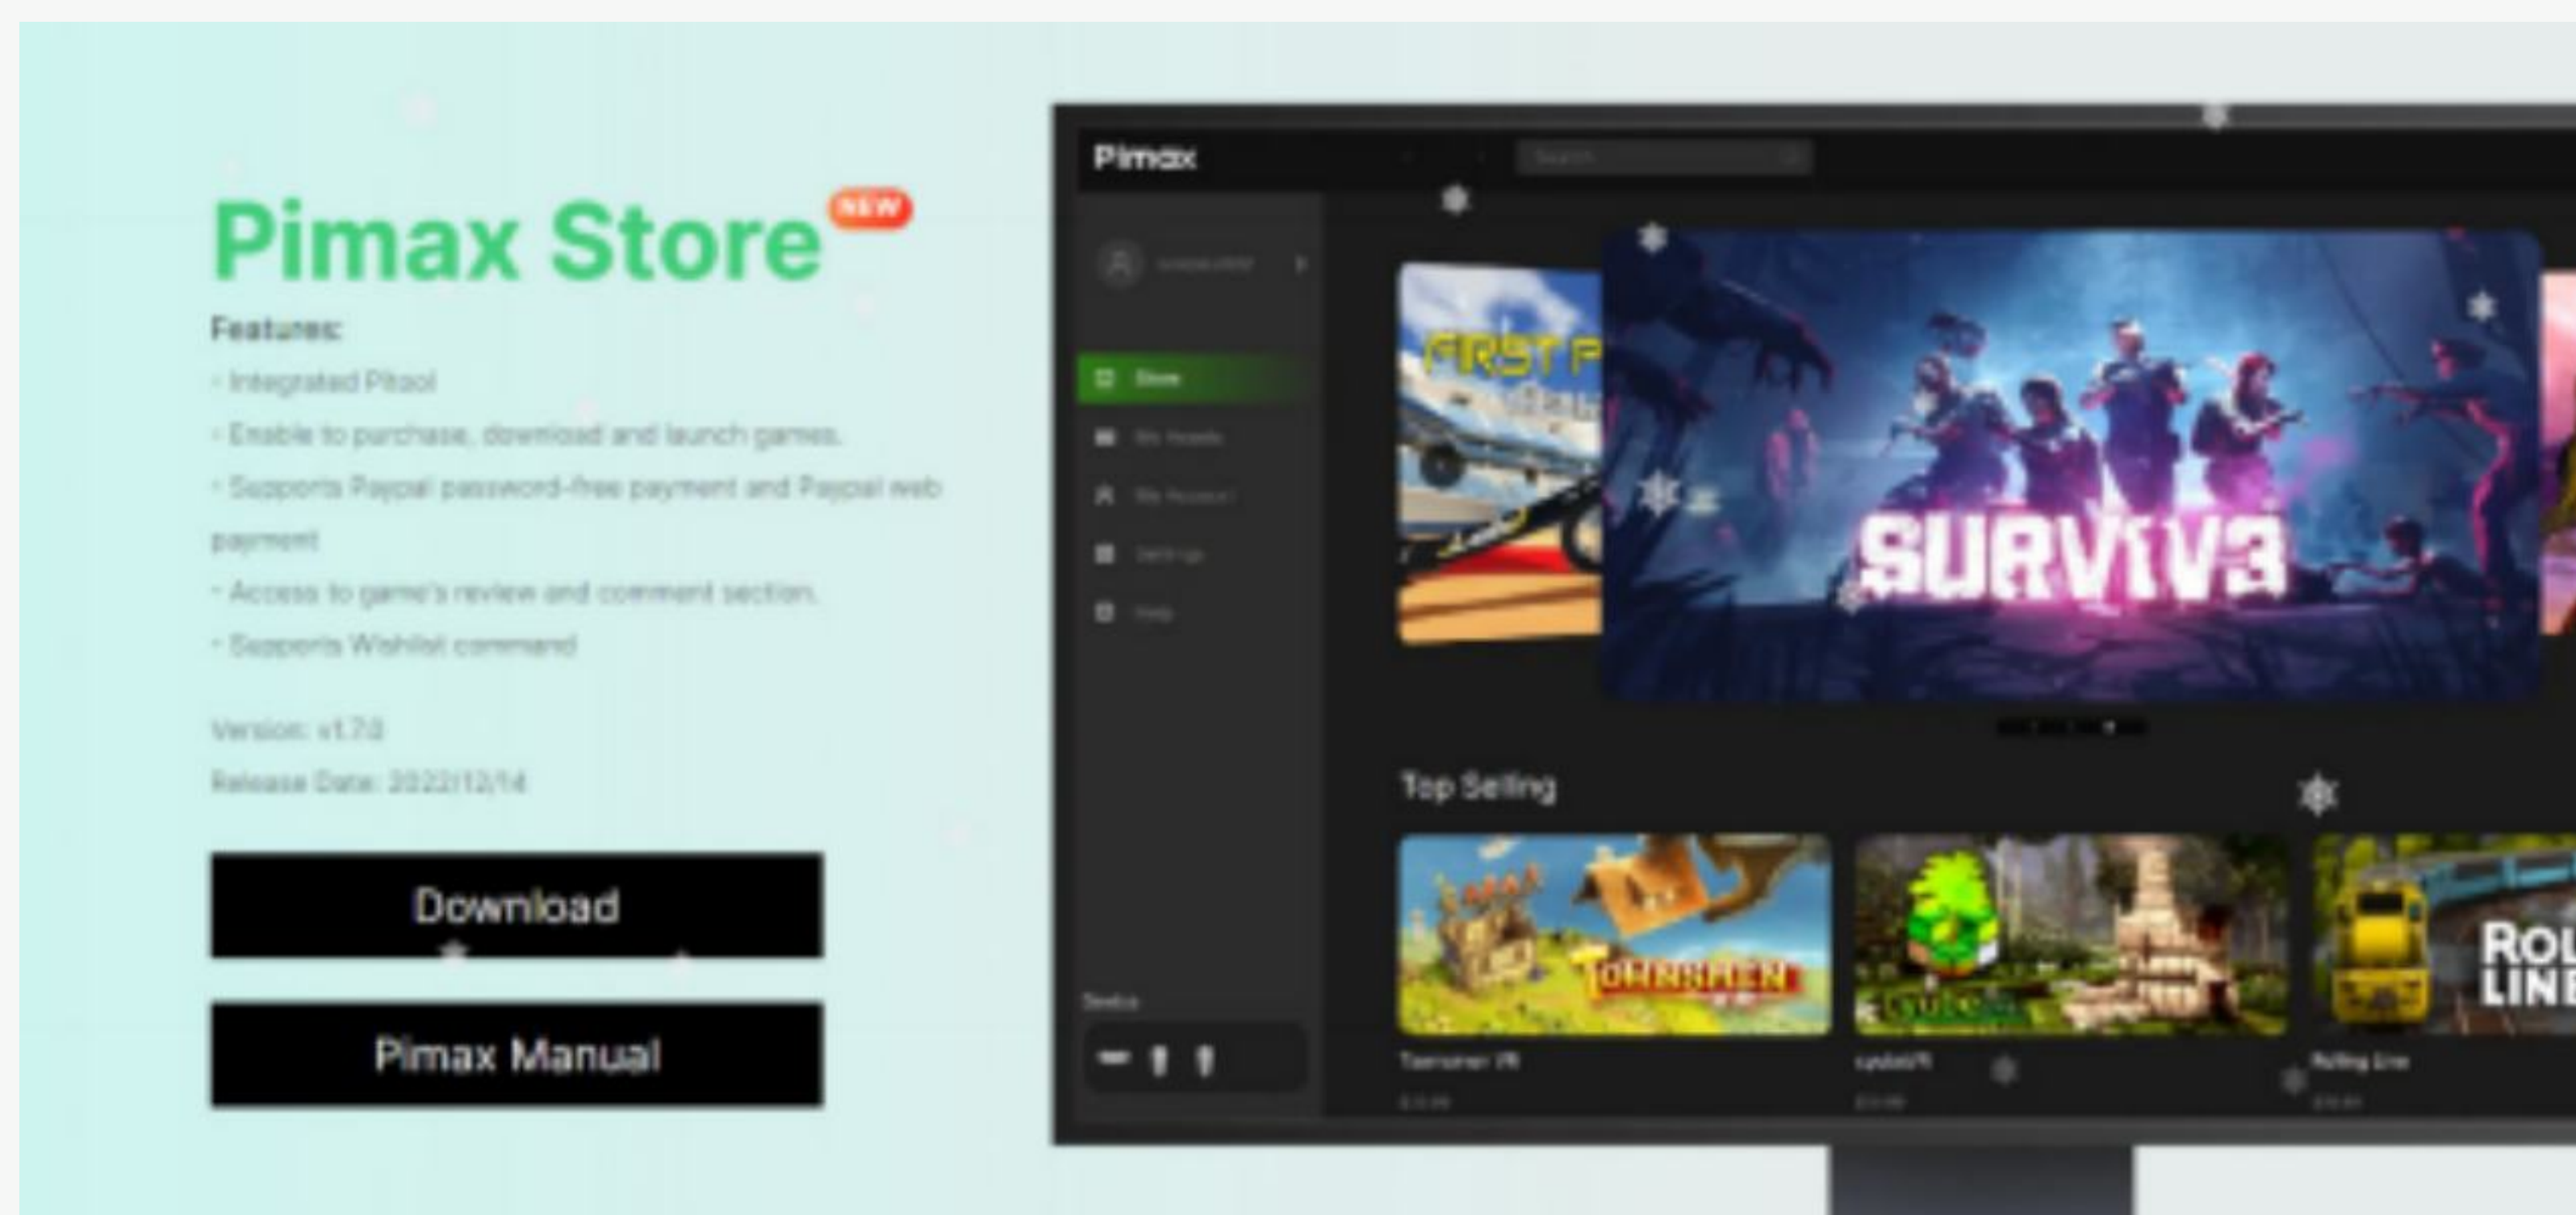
Pimax Store NEW

Features:

· Integrated Pitool
· Enable to purchase, download and launch games.
· Supports Paypal password-free payment and Paypal web payment
· Access to game's review and comment section.
· Supports Wishlist command

Version: v1.7.0
Release Date: 2022/12/14

Download

Pimax Manual

Pimax

Search

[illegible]

Store
My Assets
My Account
Settings
Help

FIRST P

SURVIV3

Top Selling

TOWNSMEN

Cubism

ROLL LINE

Townsmen VR

cubismVR

Rolling Line

Device